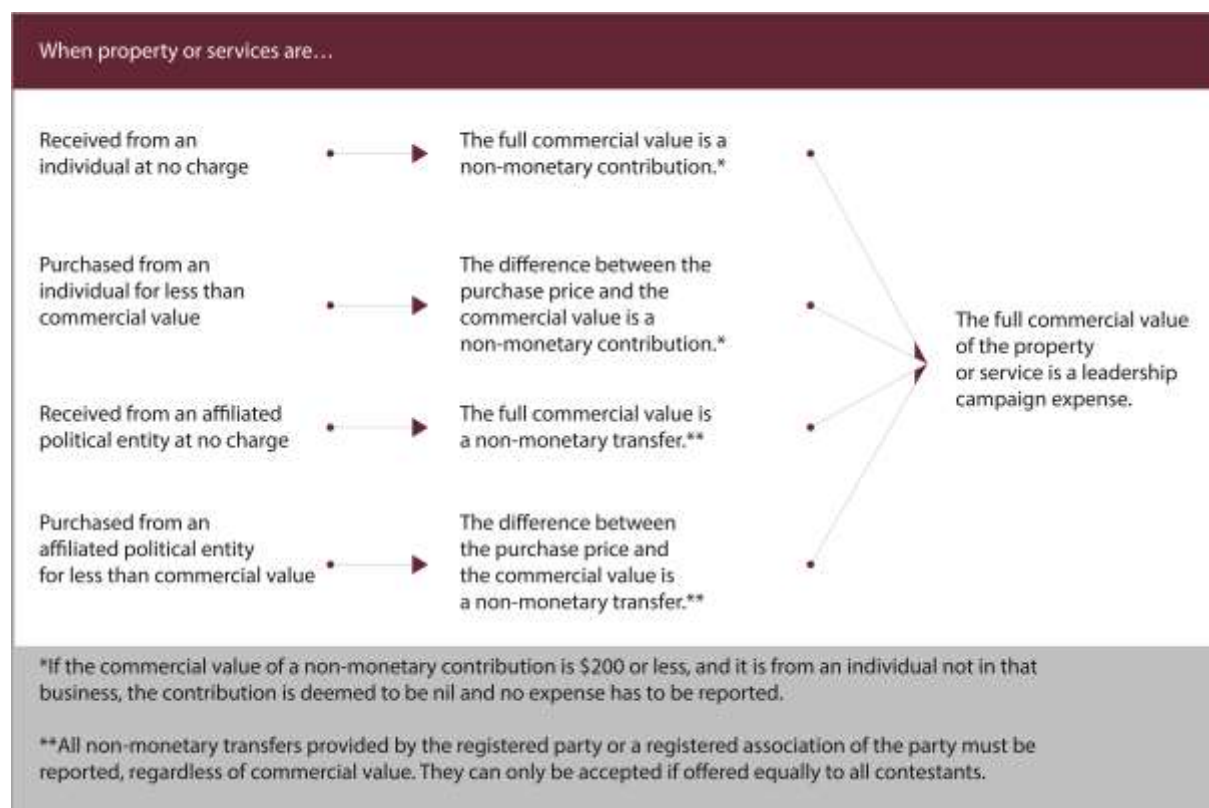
When property or services are…

Received from an individual at no charge

The full commercial value is a non-monetary contribution.*

Purchased from an individual for less than commercial value

The difference between the purchase price and the commercial value is a non-monetary contribution.*

Received from an affiliated political entity at no charge

The full commercial value is a non-monetary transfer.**

Purchased from an affiliated political entity for less than commercial value

The difference between the purchase price and the commercial value is a non-monetary transfer.**

The full commercial value of the property or service is a leadership campaign expense.

*If the commercial value of a non-monetary contribution is \$200 or less, and it is from an individual not in that business, the contribution is deemed to be nil and no expense has to be reported.

**All non-monetary transfers provided by the registered party or a registered association of the party must be reported, regardless of commercial value. They can only be accepted if offered equally to all contestants.